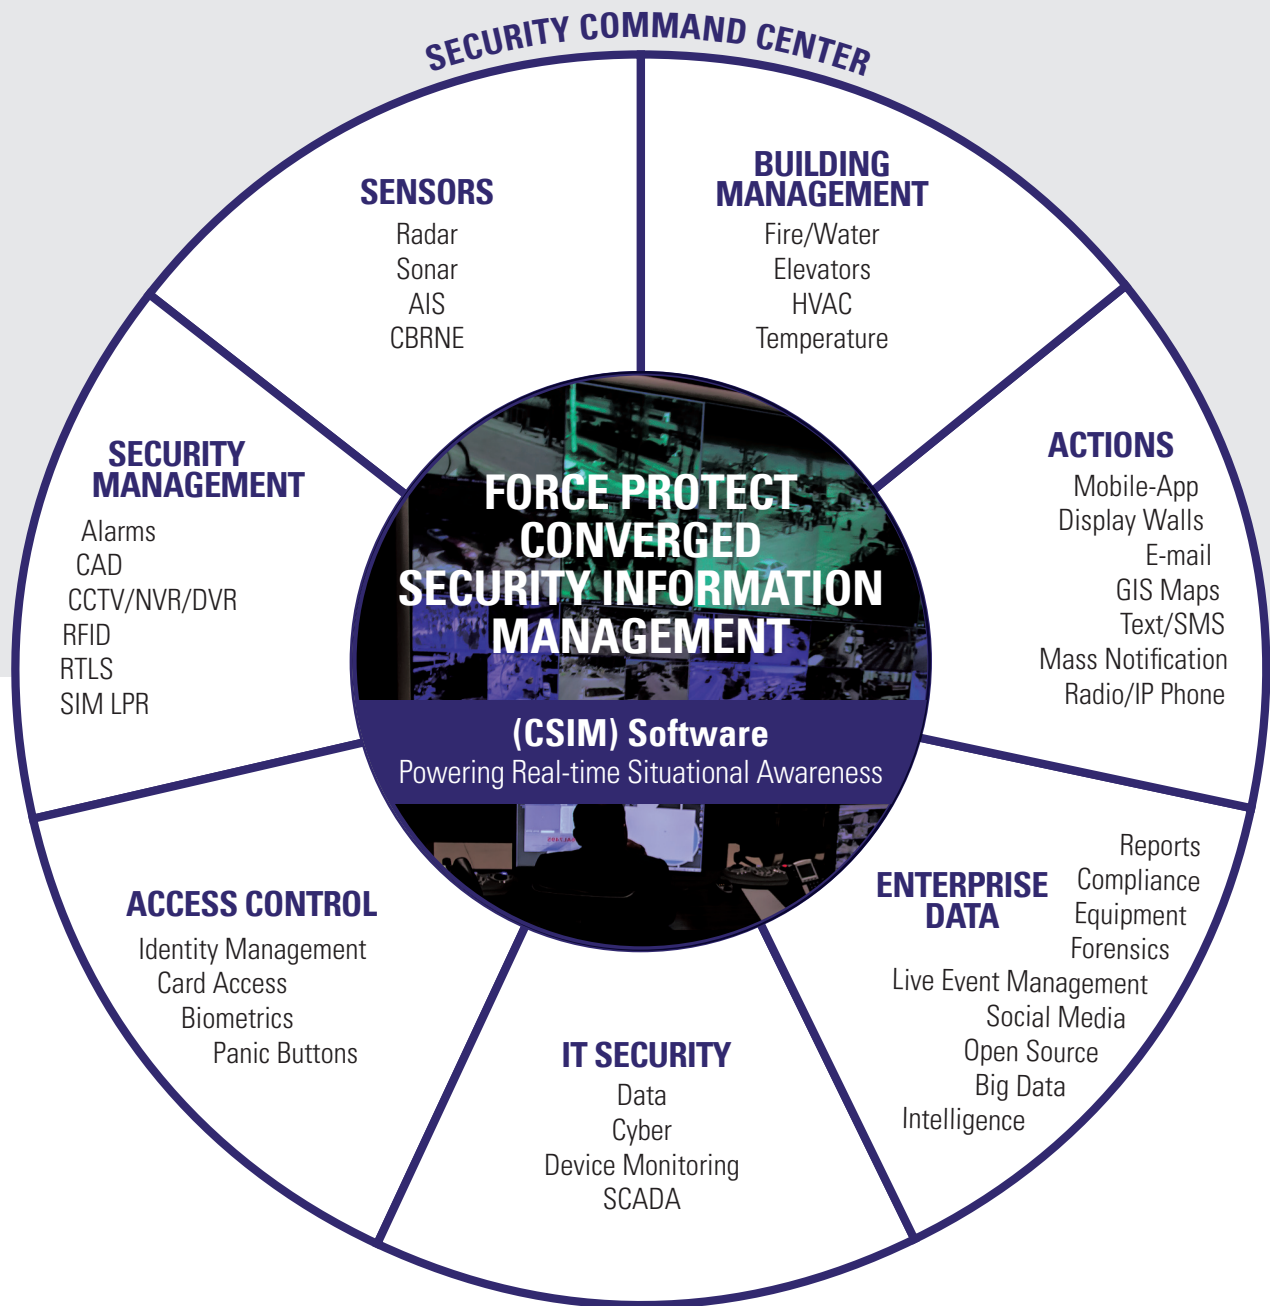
SECURITY COMMAND CENTER

SENSORS
Radar
Sonar
AIS
CBRNE

BUILDING MANAGEMENT
Fire/Water
Elevators
HVAC
Temperature

SECURITY MANAGEMENT
Alarms
CAD
CCTV/NVR/DVR
RFID
RTLS
SIM LPR

FORCE PROTECT CONVERGED SECURITY INFORMATION MANAGEMENT

(CSIM) Software
Powering Real-time Situational Awareness

ACTIONS
Mobile-App
Display Walls
E-mail
GIS Maps
Text/SMS
Mass Notification
Radio/IP Phone

ACCESS CONTROL
Identity Management
Card Access
Biometrics
Panic Buttons

ENTERPRISE DATA
Reports
Compliance
Equipment
Forensics
Live Event Management
Social Media
Open Source
Big Data
Intelligence

IT SECURITY
Data
Cyber
Device Monitoring
SCADA